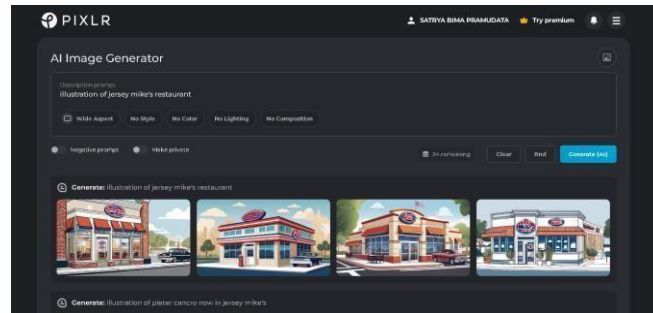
PIXLR

SATRYA BIMA PRAMUDATA Try premium

AI Image Generator

Description prompt
illustration of jersey mike's restaurant

Wide Aspect No Style No Color No Lighting No Composition

Negative prompt Make private

34 remaining Clear Rnd Generate (4c)

Generate: illustration of jersey mike's restaurant

Generate: illustration of pieter cancro now in jersey mike's